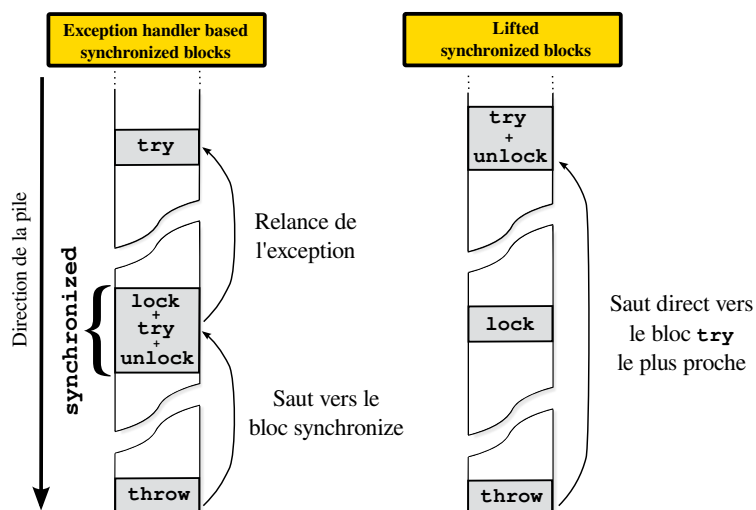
Exception handler based synchronized blocks

Direction de la pile

try

Relance de l'exception

synchronized

lock
+
try
+
unlock

Saut vers le bloc synchronize

throw

Lifted synchronized blocks

try
+
unlock

lock

Saut direct vers le bloc try le plus proche

throw